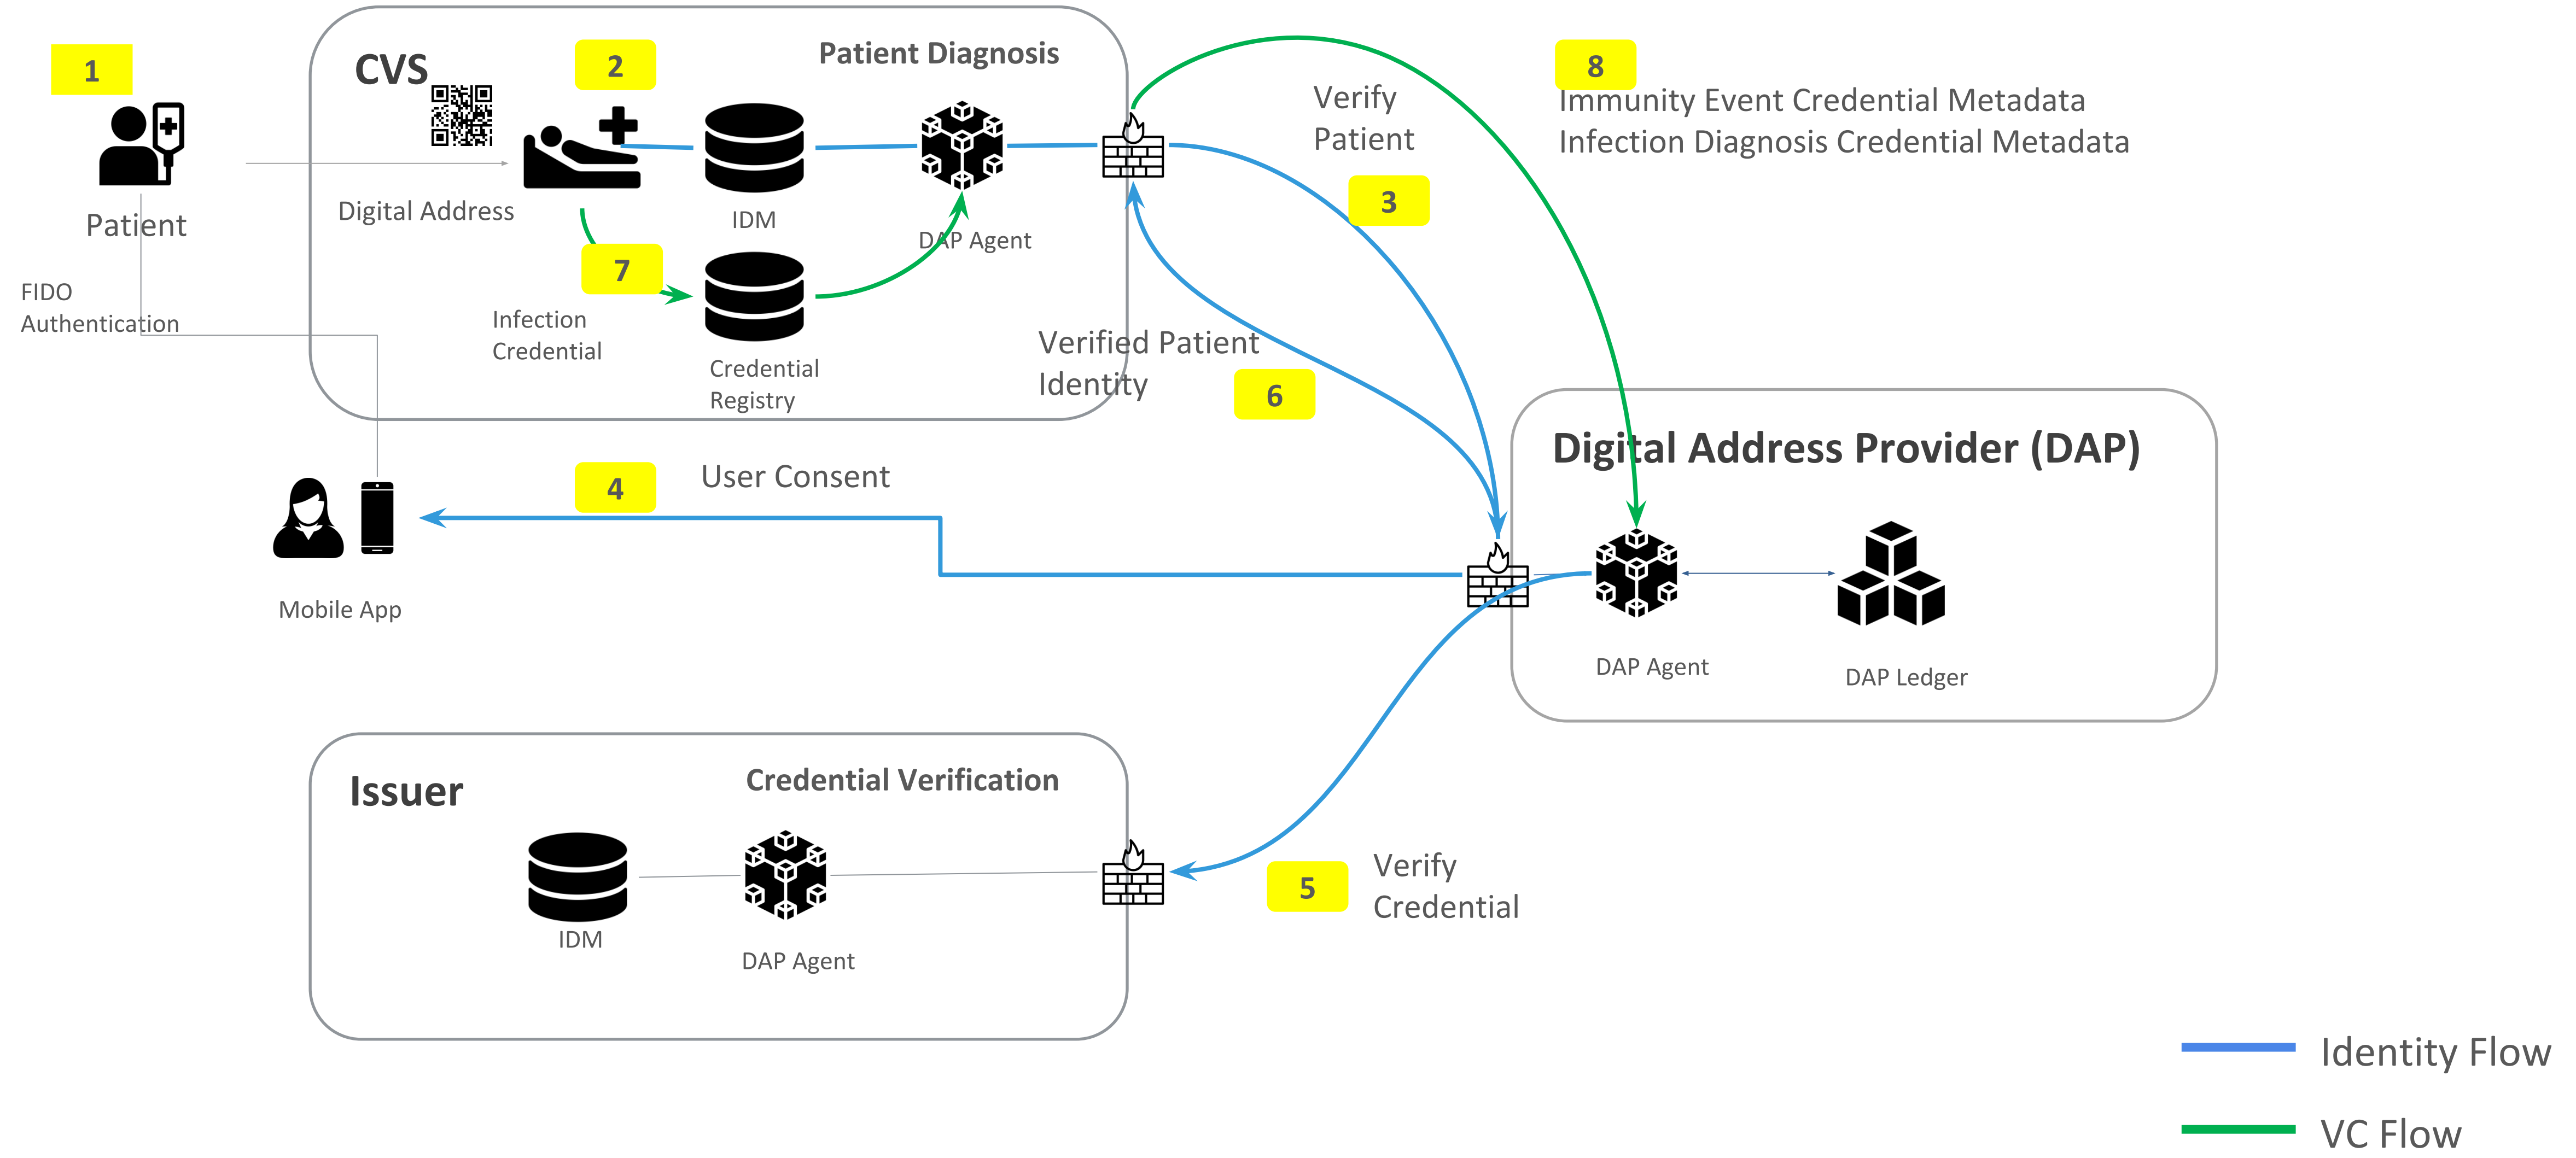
1

Patient

FIDO Authentication

CVS

2

Patient Diagnosis

Digital Address

IDM

DAP Agent

7

Infection Credential

Credential Registry

Verify Patient

3

8

Immunity Event Credential Metadata
Infection Diagnosis Credential Metadata

Verified Patient Identity

6

4

User Consent

Mobile App

Digital Address Provider (DAP)

DAP Agent

DAP Ledger

Issuer

Credential Verification

IDM

DAP Agent

5

Verify Credential

Identity Flow

VC Flow